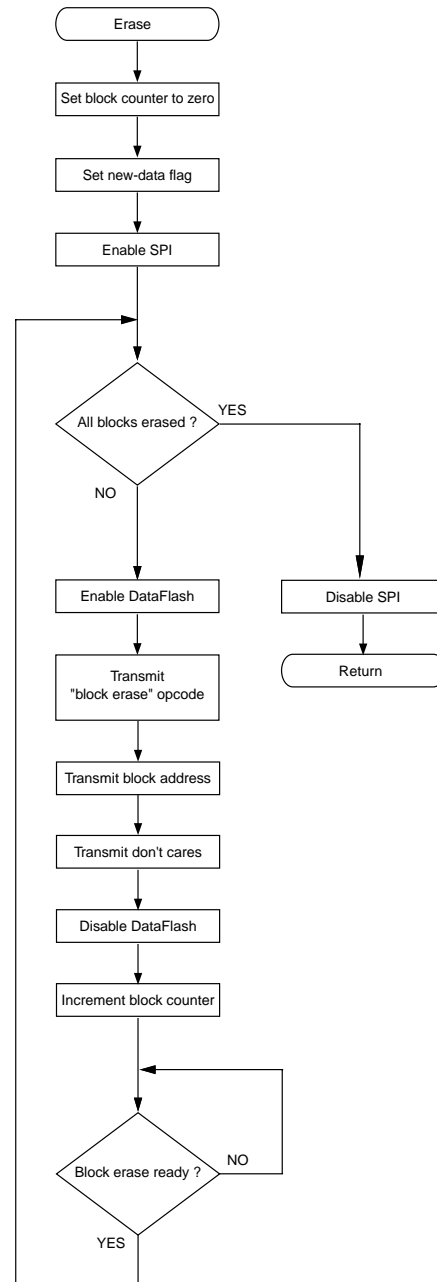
Erase

Set block counter to zero

Set new-data flag

Enable SPI

All blocks erased ?

YES

NO

Enable DataFlash

Disable SPI

Return

Transmit "block erase" opcode

Transmit block address

Transmit don't cares

Disable DataFlash

Increment block counter

Block erase ready ?

NO

YES